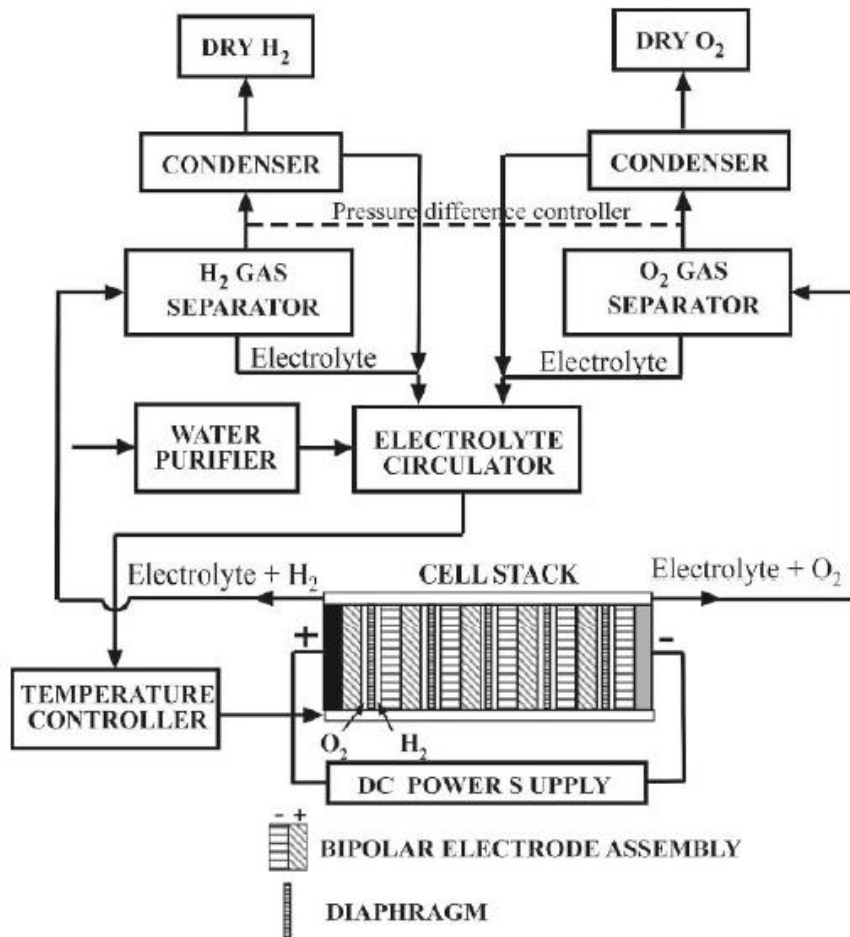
DRY $H_2$

DRY $O_2$

CONDENSER

CONDENSER

Pressure difference controller

$H_2$ GAS SEPARATOR

$O_2$ GAS SEPARATOR

Electrolyte

Electrolyte

WATER PURIFIER

ELECTROLYTE CIRCULATOR

Electrolyte + $H_2$

CELL STACK

Electrolyte + $O_2$

+

-

TEMPERATURE CONTROLLER

$O_2$

$H_2$

DC POWER S UPPLY

- +

BIPOLAR ELECTRODE ASSEMBLY

DIAPHRAGM